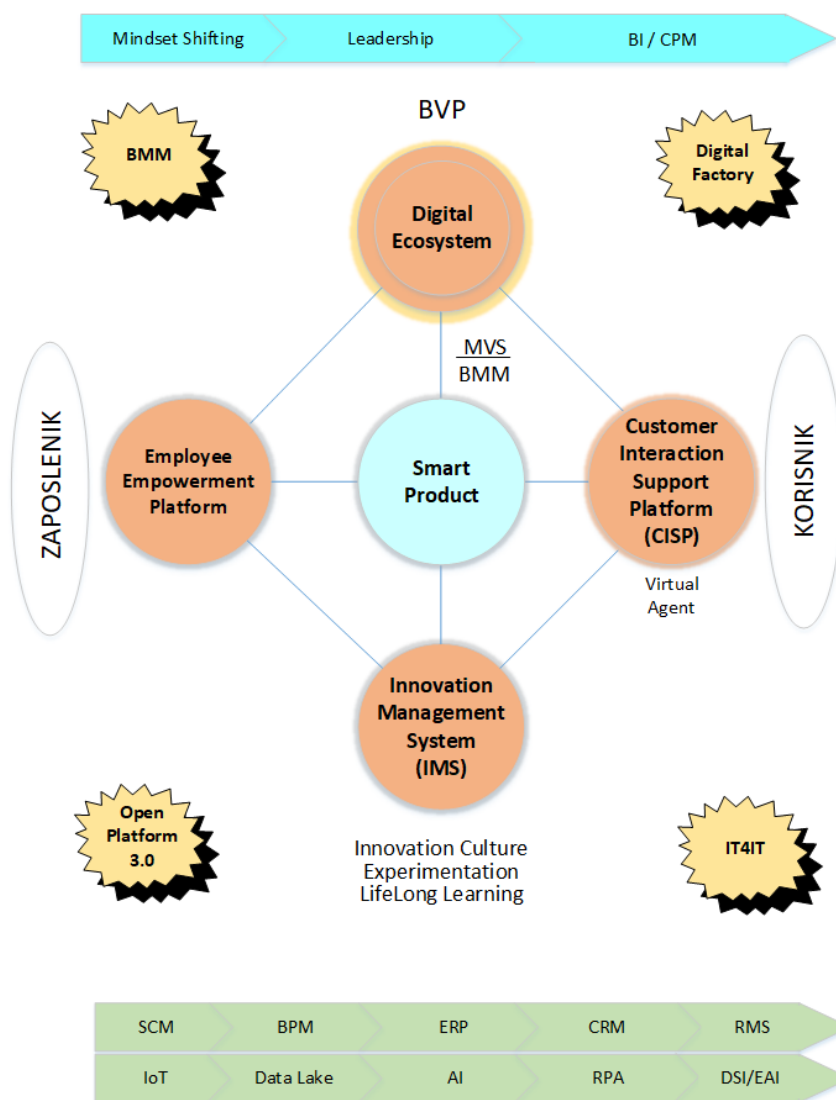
Mindset Shifting
Leadership
BI / CPM

BVP

BMM

Digital Factory

Digital Ecosystem

MVS
BMM

ZAPOSLENIK

Employee Empowerment Platform

Smart Product

Customer Interaction Support Platform (CISP)

KORISNIK

Virtual Agent

Innovation Management System (IMS)

Open Platform 3.0

IT4IT

Innovation Culture
Experimentation
LifeLong Learning

SCM
BPM
ERP
CRM
RMS

IoT
Data Lake
AI
RPA
DSI/EAI